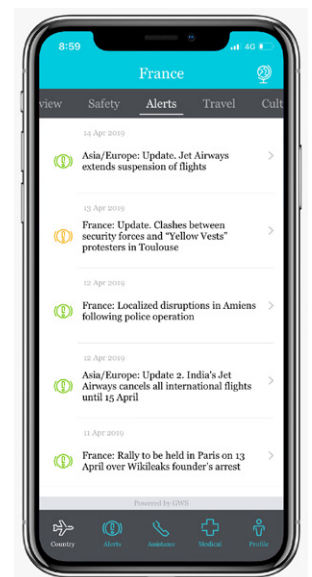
8:59

4G

France

view Safety Alerts Travel Cult

14 Apr 2019

Asia/Europe: Update. Jet Airways extends suspension of flights

13 Apr 2019

France: Update. Clashes between security forces and "Yellow Vests" protesters in Toulouse

12 Apr 2019

France: Localized disruptions in Amiens following police operation

12 Apr 2019

Asia/Europe: Update 2. India's Jet Airways cancels all international flights until 15 April

11 Apr 2019

France: Rally to be held in Paris on 13 April over Wikileaks founder's arrest

Powered by GWS

Country Alerts Assistance Medical Profile